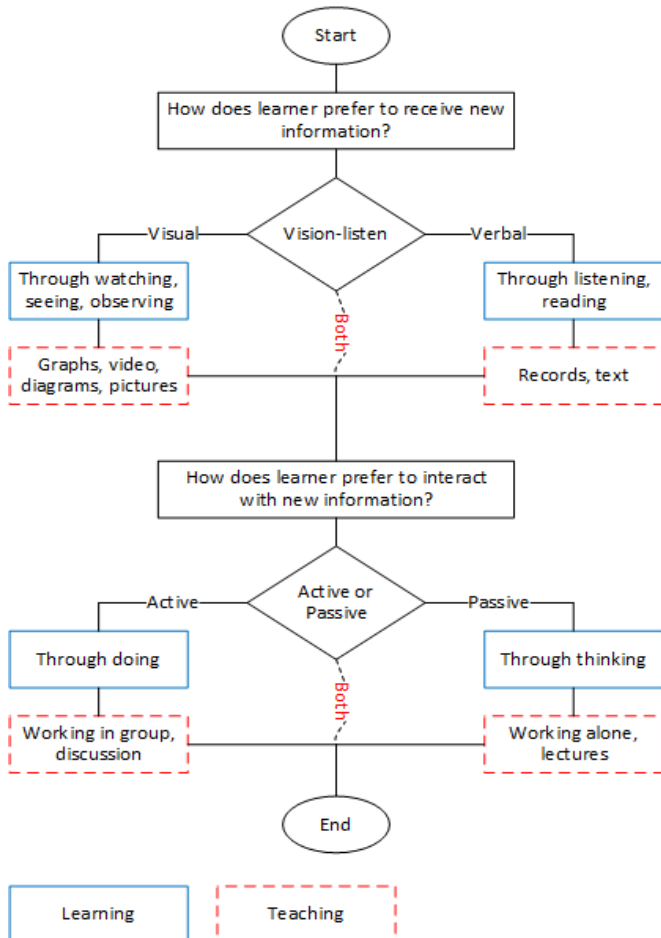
Start

How does learner prefer to receive new information?

Visual

Vision-listen

Verbal

Through watching, seeing, observing

Both

Through listening, reading

Graphs, video, diagrams, pictures

Records, text

How does learner prefer to interact with new information?

Active

Active or Passive

Passive

Through doing

Both

Through thinking

Working in group, discussion

Working alone, lectures

End

Learning

Teaching